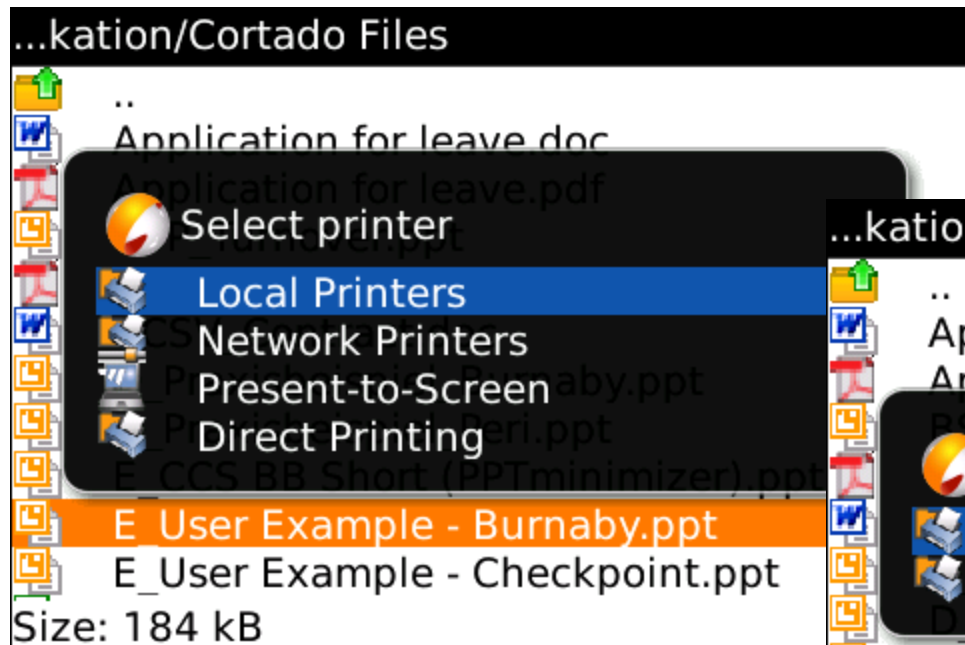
...kation/Cortado Files

..

Application for leave.doc

Application for leave.pdf

Select printer

Local Printers

Network Printers

Present-to-Screen

Direct Printing

E_CCS BB Short (PPTminimizer).ppt

E_User Example - Burnaby.ppt

E_User Example - Checkpoint.ppt

Size: 184 kB

...katio

..

Ap

Ap